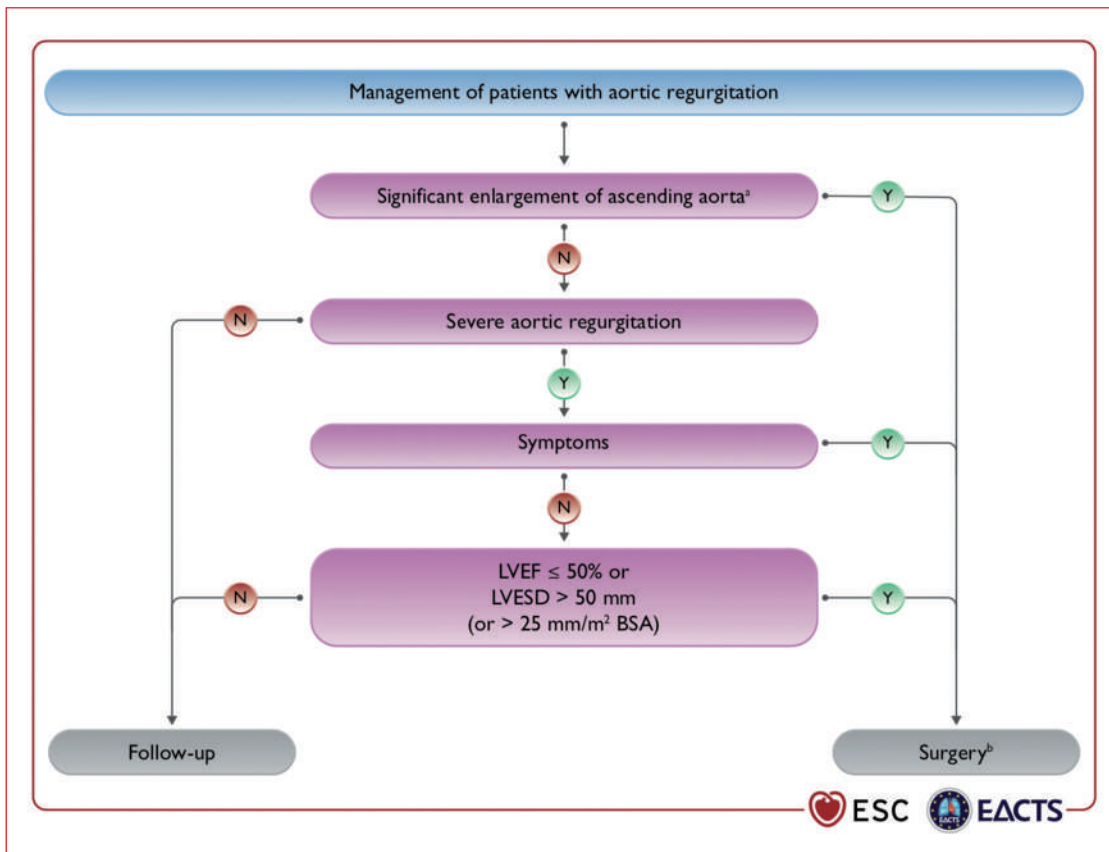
Management of patients with aortic regurgitation

Significant enlargement of ascending aorta$^{a}$

Y

N

N

Severe aortic regurgitation

Y

Symptoms

Y

N

N

LVEF ≤ 50% or
LVESD > 50 mm
(or > 25 mm/m$^{2}$ BSA)

Y

Follow-up

Surgery$^{b}$

ESC

EACTS

EACTS